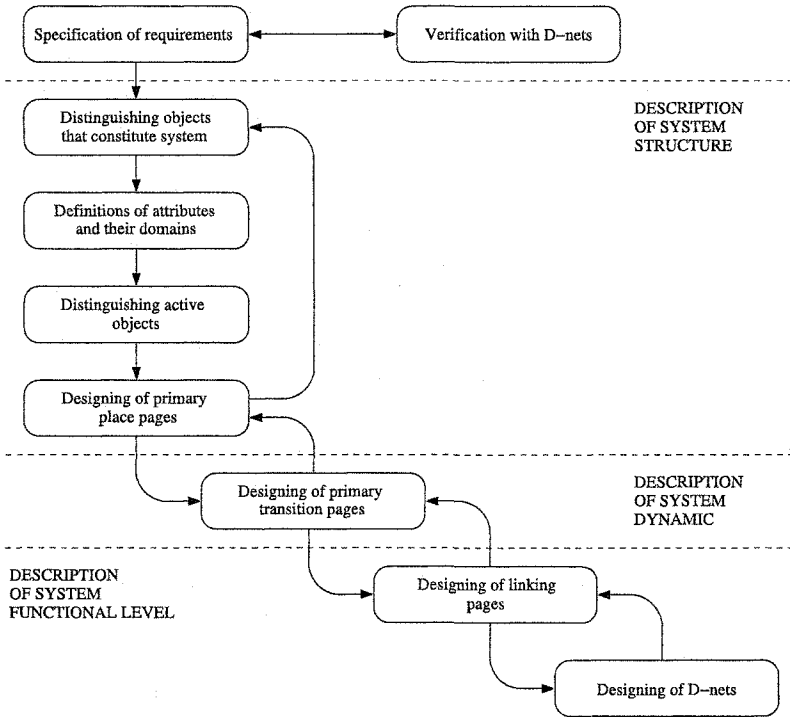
Specification of requirements

Verification with D–nets

DESCRIPTION OF SYSTEM STRUCTURE

Distinguishing objects that constitute system

Definitions of attributes and their domains

Distinguishing active objects

Designing of primary place pages

DESCRIPTION OF SYSTEM DYNAMIC

Designing of primary transition pages

DESCRIPTION OF SYSTEM FUNCTIONAL LEVEL

Designing of linking pages

Designing of D–nets